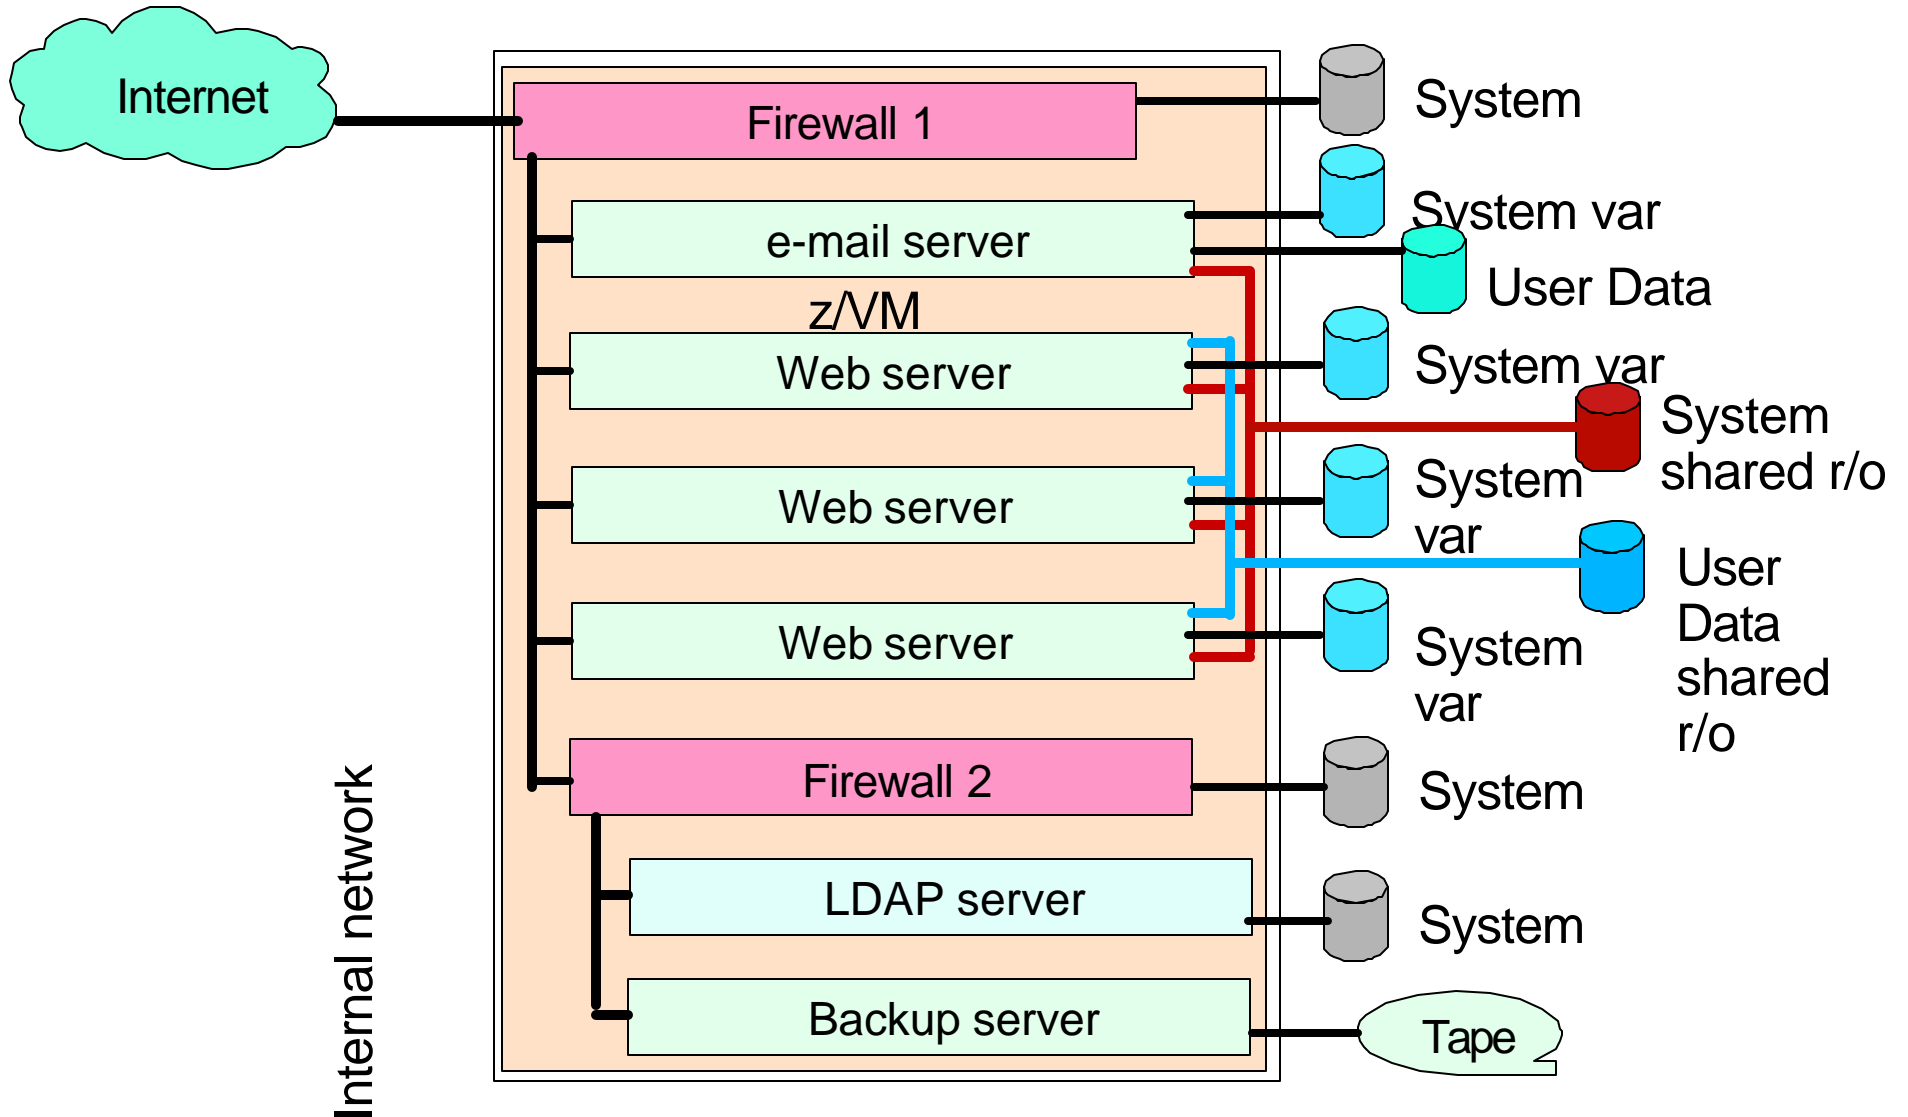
Internet

Firewall 1

e-mail server

z/VM

Web server

Web server

Web server

Firewall 2

LDAP server

Backup server

Internal network

System

System var

User Data

System var

System shared r/o

System var

User Data shared r/o

System var

System

System

Tape